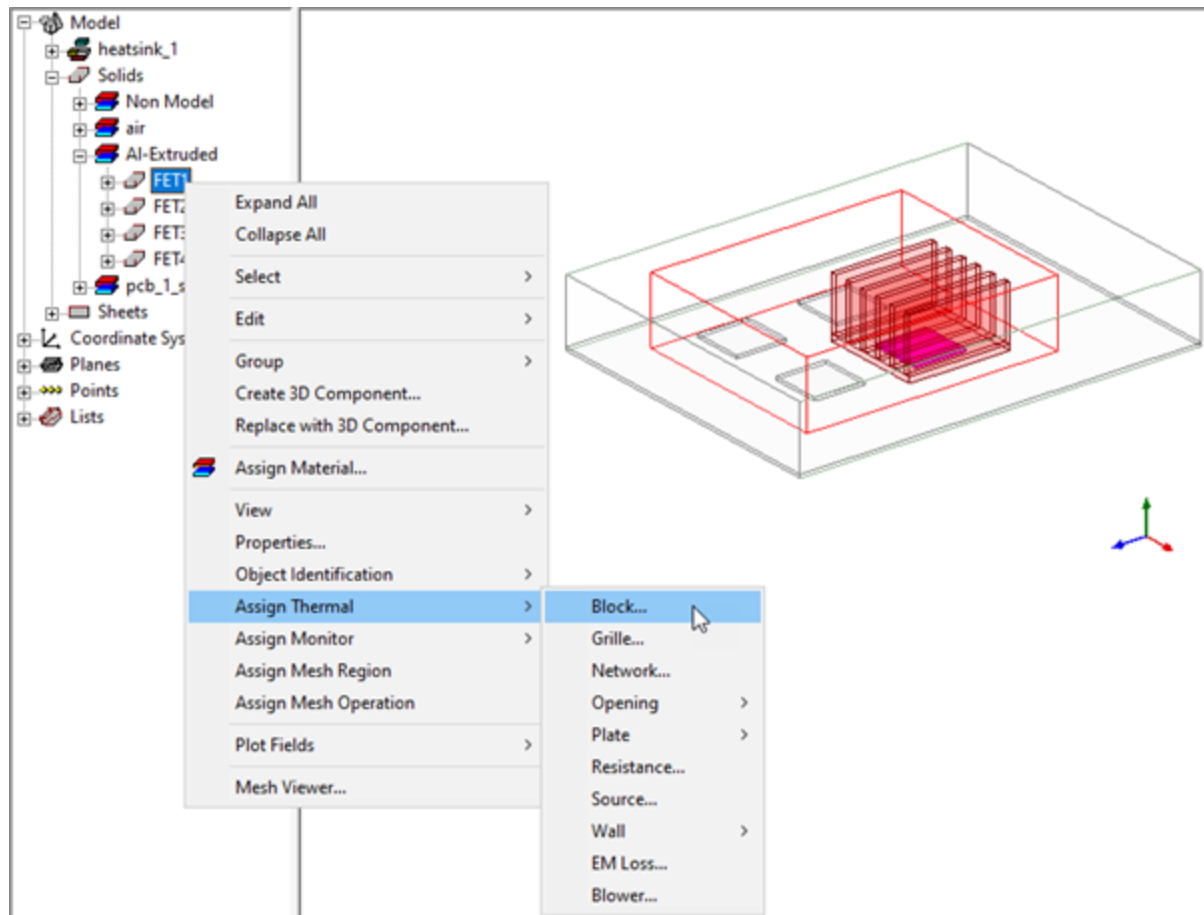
Model
heatsink_1
Solids
Non Model
air
Al-Extruded
FET1
FET2
FET3
FET4
pcb_1_s
Sheets
Coordinate Sys
Planes
Points
Lists

Expand All
Collapse All
Select
Edit
Group
Create 3D Component...
Replace with 3D Component...
Assign Material...
View
Properties...
Object Identification
Assign Thermal
Assign Monitor
Assign Mesh Region
Assign Mesh Operation
Plot Fields
Mesh Viewer...

Block...
Grille...
Network...
Opening
Plate
Resistance...
Source...
Wall
EM Loss...
Blower...